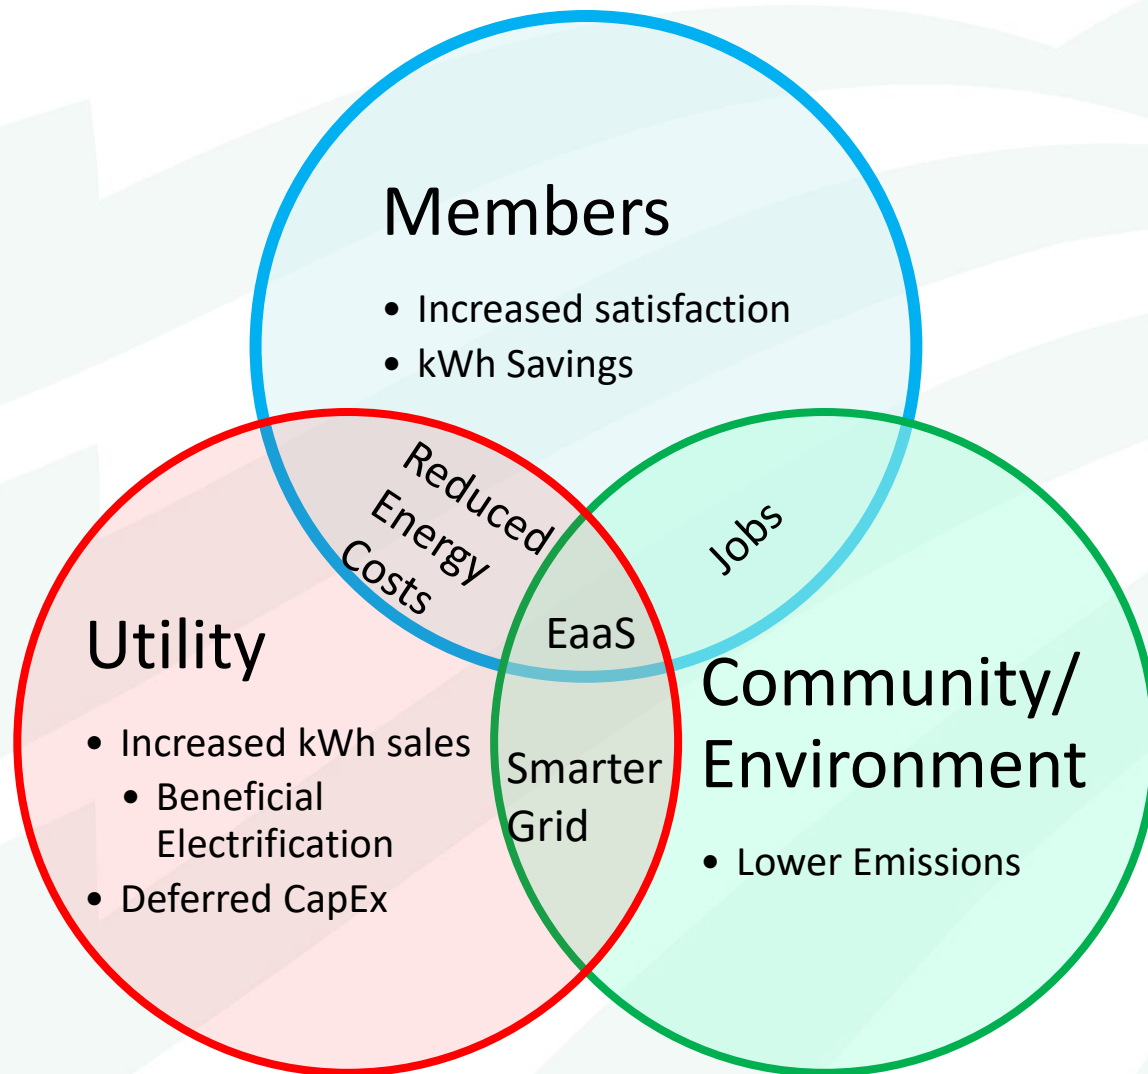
Members

- Increased satisfaction
- kWh Savings

Reduced Energy Costs

Jobs

EaaS

Utility

- Increased kWh sales
  - Beneficial Electrification
- Deferred CapEx

Smarter Grid

Community/ Environment

- Lower Emissions